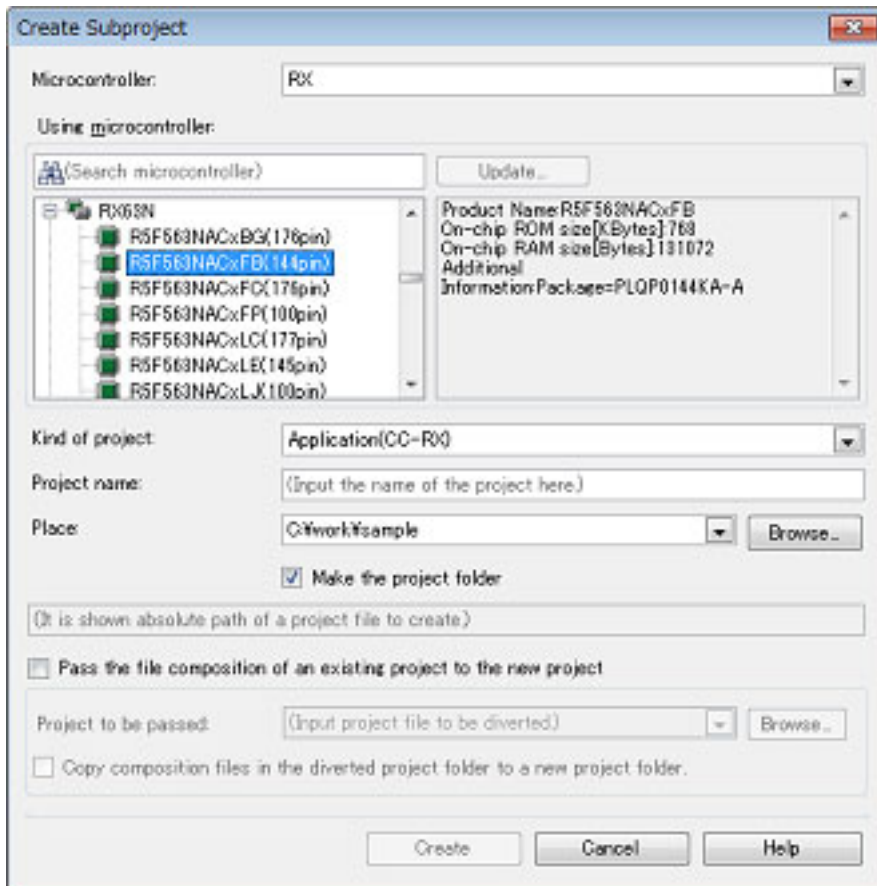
Create Subproject

Microcontroller: RX

Using microcontroller:

(Search microcontroller)

Update...

RX63N
R5F563NACxBG(176pin)
R5F563NACxFB(144pin)
R5F563NACxFC(176pin)
R5F563NACxFP(100pin)
R5F563NACxLC(177pin)
R5F563NACxLE(145pin)
R5F563NACxLJ(100pin)

Product Name:R5F563NACxFB
On-chip ROM size[KBytes]:768
On-chip RAM size[Bytes]:131072
Additional
Information:Package=PLQP0144KA-A

Kind of project: Application(CC-RX)

Project name: (Input the name of the project here.)

Place: C:¥work¥sample

Browse...

Make the project folder

(It is shown absolute path of a project file to create.)

Pass the file composition of an existing project to the new project

Project to be passed: (Input project file to be diverted)

Browse...

Copy composition files in the diverted project folder to a new project folder.

Create

Cancel

Help